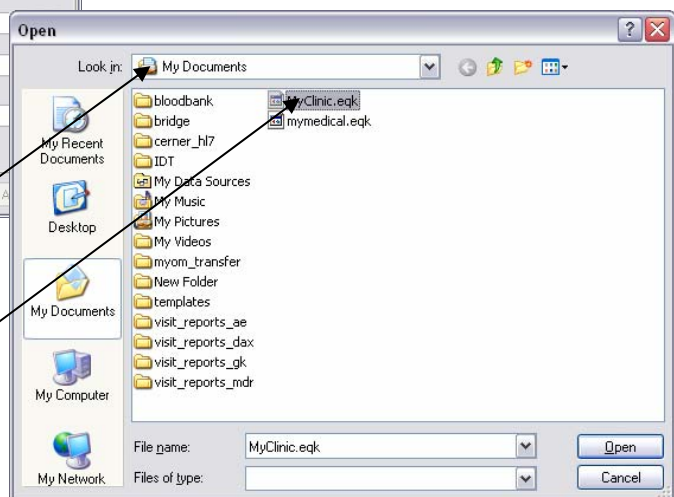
Open

Look in: My Documents

My Recent Documents

Desktop

My Documents

My Computer

My Network

bloodbank
bridge
cerner_hl7
IDT
My Data Sources
My Music
My Pictures
My Videos
myom_transfer
New Folder
templates
visit_reports_ae
visit_reports_dax
visit_reports_gk
visit_reports_mdr

MyClinic.eqk
mymedical.eqk

File name: MyClinic.eqk
Files of type:

Open
Cancel